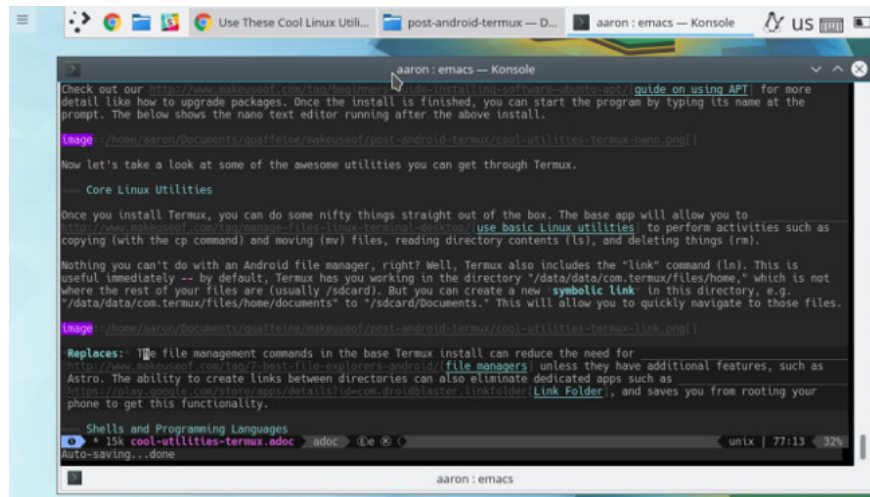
Use These Cool Linux Utili... post-android-termux — D... aaron : emacs — Konsole US

aaron : emacs — Konsole

Check out our http://www.makeuseof.com/tag/beginners-guide-installing-software-ubuntu-apt/[guide on using APT] for more detail like how to upgrade packages. Once the install is finished, you can start the program by typing its name at the prompt. The below shows the nano text editor running after the above install.

image::/home/aaron/Documents/quaffeine/makeuseof/post-android-termux/cool-utilities-termux-nano.png[]

Now let's take a look at some of the awesome utilities you can get through Termux.

=== Core Linux Utilities

Once you install Termux, you can do some nifty things straight out of the box. The base app will allow you to http://www.makeuseof.com/tag/manage-files-linux-terminal-desktop/[use basic Linux utilities] to perform activities such as copying (with the cp command) and moving (mv) files, reading directory contents (ls), and deleting things (rm).

Nothing you can't do with an Android file manager, right? Well, Termux also includes the "link" command (ln). This is useful immediately -- by default, Termux has you working in the directory "/data/data/com.termux/files/home," which is not where the rest of your files are (usually /sdcard). But you can create a new `symbolic link` in this directory, e.g. "/data/data/com.termux/files/home/documents" to "/sdcard/Documents." This will allow you to quickly navigate to those files.

image::/home/aaron/Documents/quaffeine/makeuseof/post-android-termux/cool-utilities-termux-link.png[]

Replaces:: The file management commands in the base Termux install can reduce the need for http://www.makeuseof.com/tag/7-best-file-explorers-android/[file managers] unless they have additional features, such as Astro. The ability to create links between directories can also eliminate dedicated apps such as https://play.google.com/store/apps/details?id=com.droidblaster.linkfolder[Link Folder], and saves you from rooting your phone to get this functionality.

=== Shells and Programming Languages

15k cool-utilities-termux.adoc adoc unix | 77:13 32%
Auto-saving...done

aaron : emacs